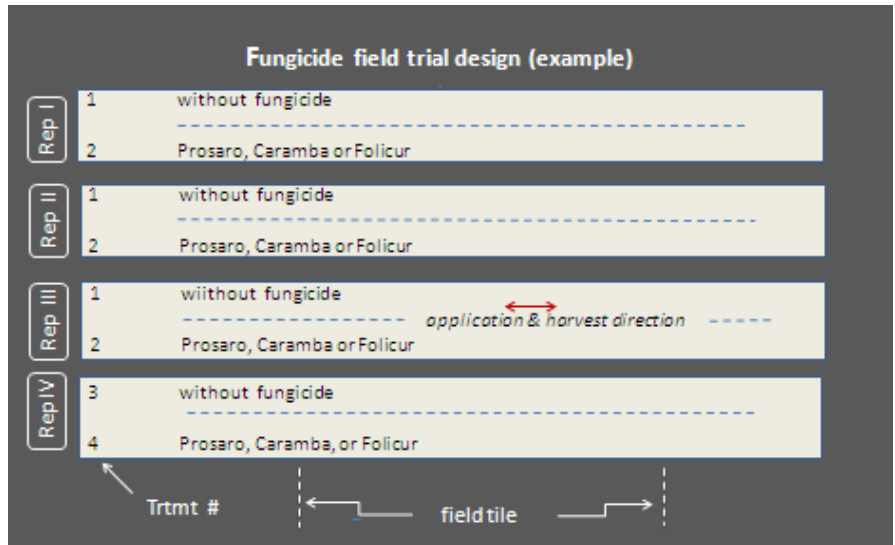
Fungicide field trial design (example)

Rep I
1 without fungicide
2 Prosaro, Caramba or Folicur

Rep II
1 without fungicide
2 Prosaro, Caramba or Folicur

Rep III
1 wiithout fungicide
application & harvest direction
2 Prosaro, Caramba or Folicur

Rep IV
3 without fungicide
4 Prosaro, Caramba, or Folicur

Trtmt #

field tile